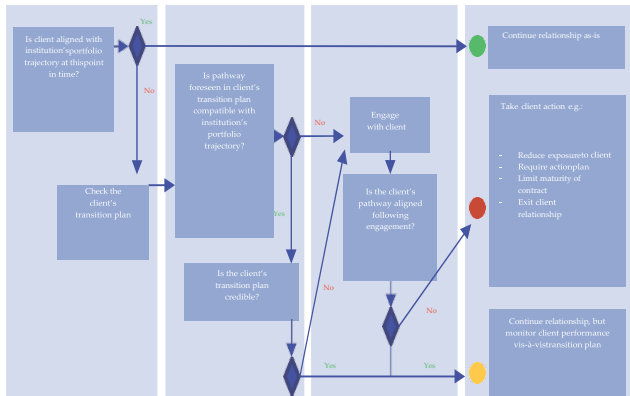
Is client aligned with institution'sportfolio trajectory at thispoint in time?

Yes

No

Continue relationship as-is

Is pathway foreseen in client's transition plan compatible with institution's portfolio trajectory?

No

Engage with client

Take client action e.g.:

- Reduce exposureto client
- Require actionplan
- Limit maturity of contract
- Exit client relationship

Check the client's transition plan

Yes

Is the client's pathway aligned following engagement?

Is the client's transition plan credible?

No

No

Continue relationship, but monitor client performance vis-à-vistransition plan

Yes

Yes